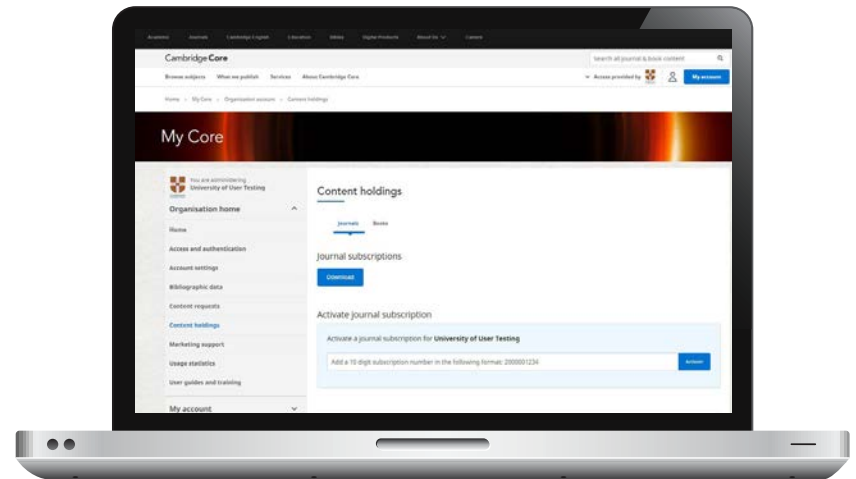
Academic Journals Cambridge English Education Bibles Digital Products About Us Careers

Cambridge Core

Search all journal & book content

Browse subjects What we publish Services About Cambridge Core

Access provided by

My account

Home > My Core > Organisation account > Content holdings

My Core

You are administering
University of User Testing

Organisation home

Home

Access and authentication

Account settings

Bibliographic data

Content requests

Content holdings

Marketing support

Usage statistics

User guides and training

My account

Content holdings

Journals Books

Journal subscriptions

Download

Activate journal subscription

Activate a journal subscription for University of User Testing

Add a 10 digit subscription number in the following format: 2000001234

Activate